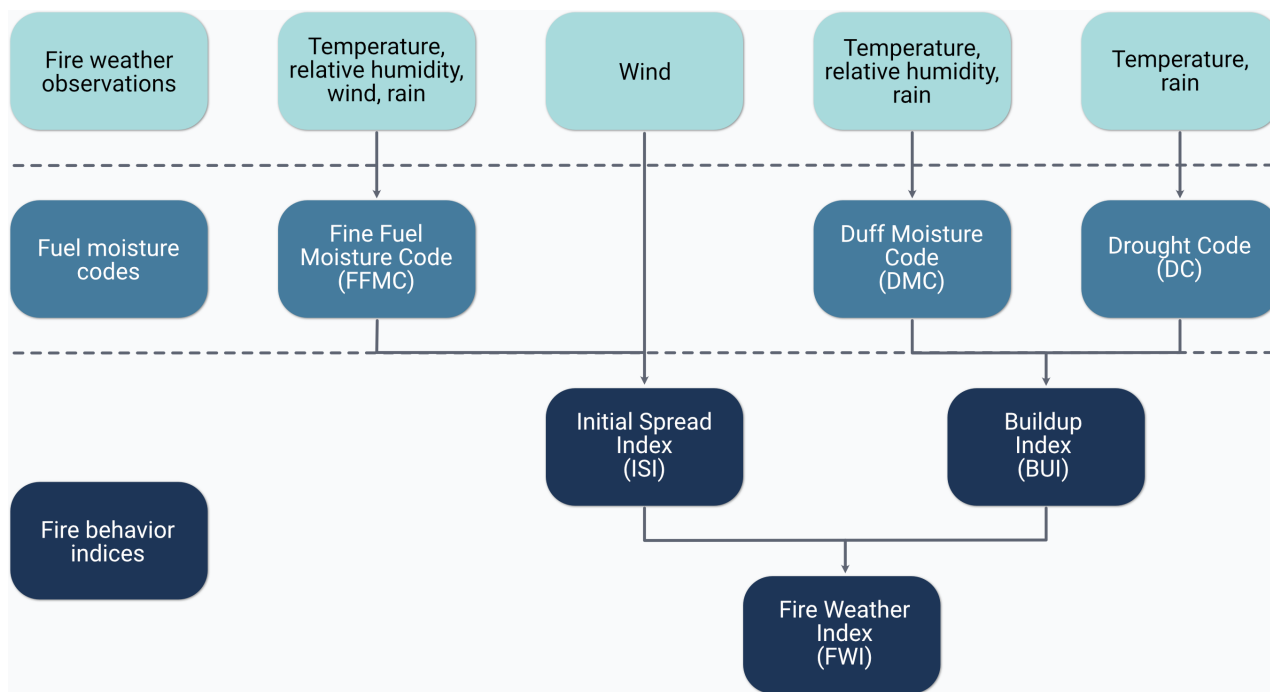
Fire weather observations

Temperature, relative humidity, wind, rain

Wind

Temperature, relative humidity, rain

Temperature, rain

Fuel moisture codes

Fine Fuel Moisture Code (FFMC)

Duff Moisture Code (DMC)

Drought Code (DC)

Initial Spread Index (ISI)

Buildup Index (BUI)

Fire behavior indices

Fire Weather Index (FWI)